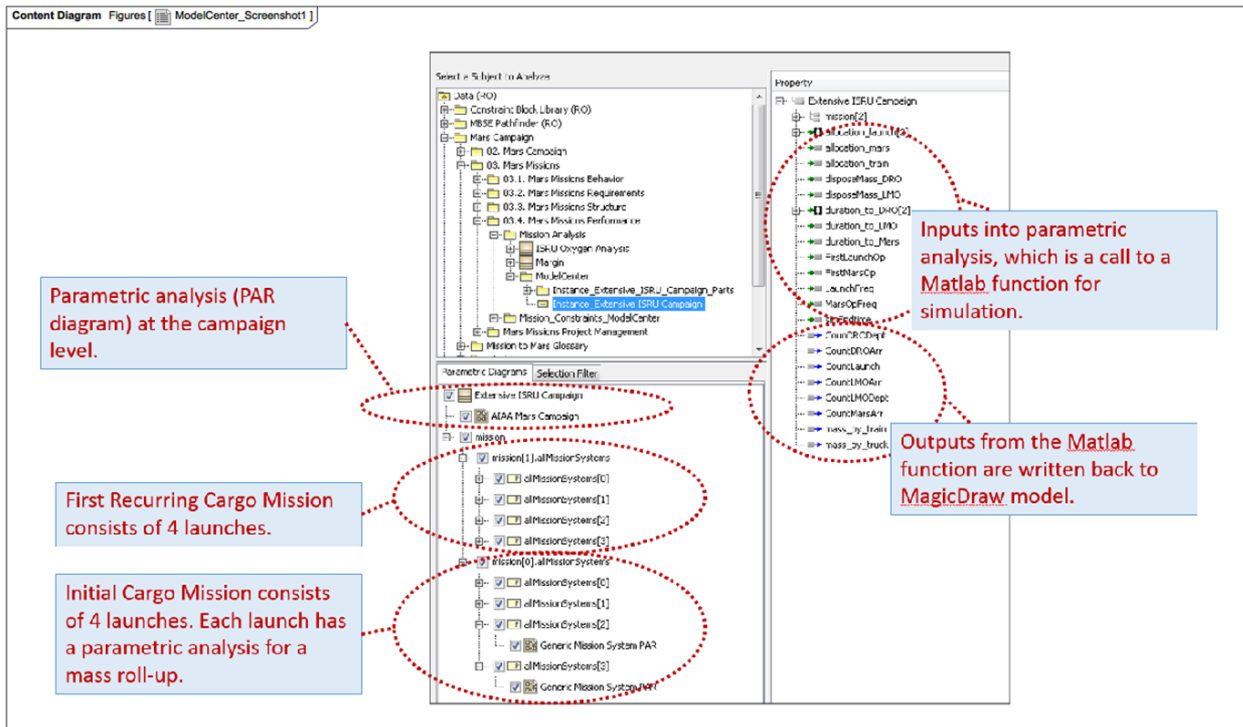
Content Diagram Figures [ ModelCenter_Screenshot1 ]

Select a Subject to Analyze

Data (RO)
Constraint Block Library (RO)
MBSE Pathfinder (RO)
Mars Campaign
02. Mars Campaign
03. Mars Missions
03.1. Mars Missions Behavior
03.2. Mars Missions Requirements
03.3. Mars Missions Structure
03.4. Mars Missions Performance
Mission Analysis
ISRU Oxygen Analysis
Margin
ModelCenter
Instance_Extensive_ISRU_Campaign_Parts
Instance_Extensive ISRU Campaign
Mission_Constraints_ModelCenter
Mars Missions Project Management
Mission to Mars Glossary

Parametric Diagrams Selection Filter

Extensive ISRU Campaign
AIAA Mars Campaign
mission
mission[1].allMissionSystems
allMissionSystems[0]
allMissionSystems[1]
allMissionSystems[2]
allMissionSystems[3]
mission[0].allMissionSystems
allMissionSystems[0]
allMissionSystems[1]
allMissionSystems[2]
Generic Mission System PAR
allMissionSystems[3]
Generic Mission System PAR

Property

Extensive ISRU Campaign
mission[2]
allocation_launch[2]
allocation_mars
allocation_train
disposeMass_DRO
disposeMass_LMO
duration_to_DRO[2]
duration_to_LMO
duration_to_Mars
FirstLaunchOp
FirstMarsOp
LaunchFreq
MarsOpFreq
timeEndtime
CountDRODept
CountDROArr
CountLaunch
CountLMOArr
CountLMODept
CountMarsArr
mass_by_train
mass_by_truck

Parametric analysis (PAR diagram) at the campaign level.

First Recurring Cargo Mission consists of 4 launches.

Initial Cargo Mission consists of 4 launches. Each launch has a parametric analysis for a mass roll-up.

Inputs into parametric analysis, which is a call to a Matlab function for simulation.

Outputs from the Matlab function are written back to MagicDraw model.